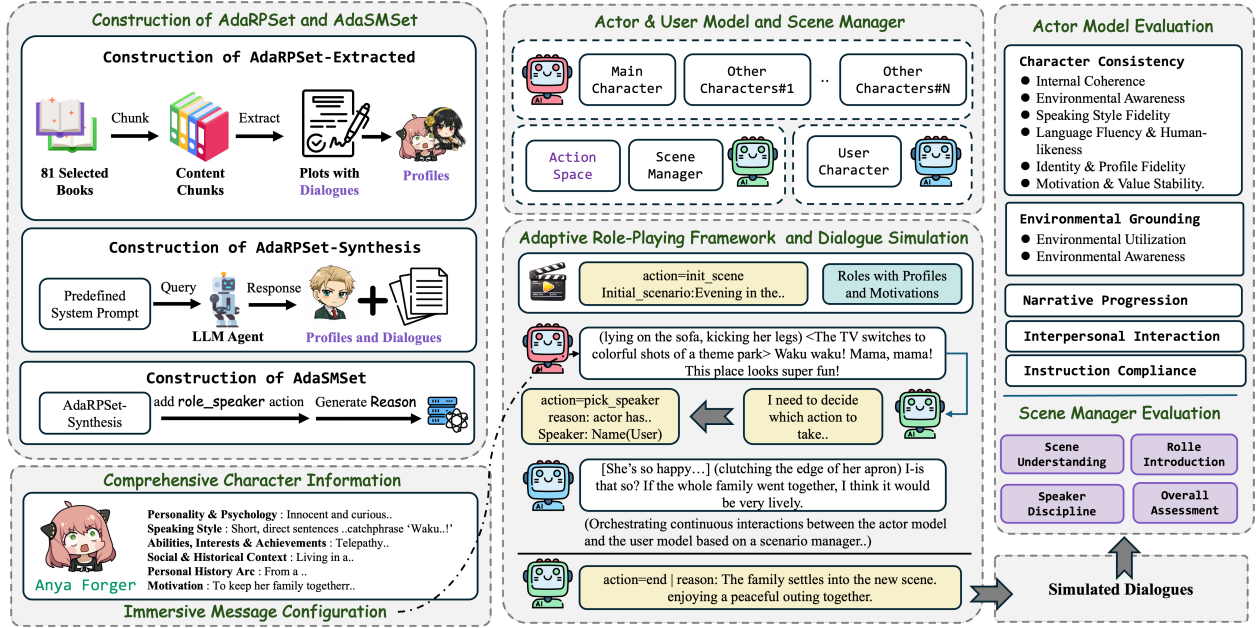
Construction of AdaRPSet and AdaSMSet

Construction of AdaRPSet-Extracted

81 Selected Books

Chunk

Content Chunks

Extract

Plots with Dialogues

Profiles

Construction of AdaRPSet-Synthesis

Predefined System Prompt

Query

LLM Agent

Response

Profiles and Dialogues

Construction of AdaSMSet

AdaRPSet-Synthesis

add role_speaker action

Generate Reason

Comprehensive Character Information

Anya Forger

Personality & Psychology : Innocent and curious..
Speaking Style : Short, direct sentences ..catchphrase 'Waku..!'
Abilities, Interests & Achievements : Telepathy..
Social & Historical Context : Living in a..
Personal History Arc : From a..
Motivation : To keep her family togetherr..

Immersive Message Configuration

Actor & User Model and Scene Manager

Main Character

Other Characters#1

..

Other Characters#N

Action Space

Scene Manager

User Character

Adaptive Role-Playing Framework and Dialogue Simulation

action=init_scene
Initial_scenario:Evening in the..

Roles with Profiles and Motivations

(lying on the sofa, kicking her legs) <The TV switches to colorful shots of a theme park> Waku waku! Mama, mama! This place looks super fun!

action=pick_speaker
reason: actor has..
Speaker: Name(User)

I need to decide which action to take..

[She's so happy…] (clutching the edge of her apron) I-is that so? If the whole family went together, I think it would be very lively.

(Orchestrating continuous interactions between the actor model and the user model based on a scenario manager..)

action=end | reason: The family settles into the new scene. enjoying a peaceful outing together.

Actor Model Evaluation

Character Consistency
● Internal Coherence
● Environmental Awareness
● Speaking Style Fidelity
● Language Fluency & Human-likeness
● Identity & Profile Fidelity
● Motivation & Value Stability.

Environmental Grounding
● Environmental Utilization
● Environmental Awareness

Narrative Progression

Interpersonal Interaction

Instruction Compliance

Scene Manager Evaluation

Scene Understanding

Rolle Introduction

Speaker Discipline

Overall Assessment

Simulated Dialogues